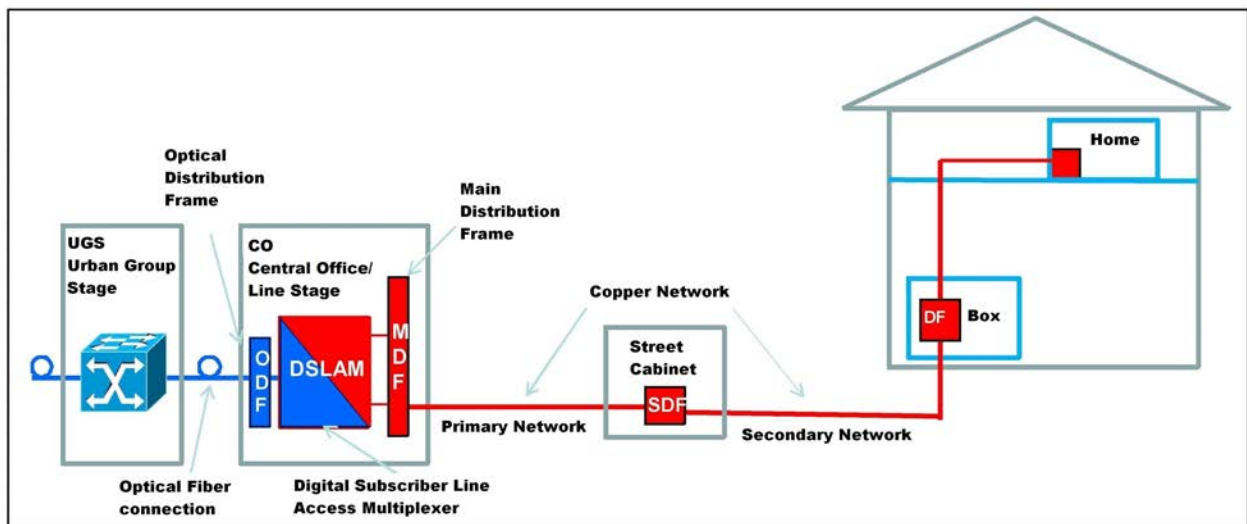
Optical Distribution Frame

Main Distribution Frame

Home

UGS Urban Group Stage

CO Central Office/ Line Stage

Copper Network

ODF

DSLAM

MDF

Street Cabinet

DF

Box

SDF

Primary Network

Secondary Network

Optical Fiber connection

Digital Subscriber Line Access Multiplexer